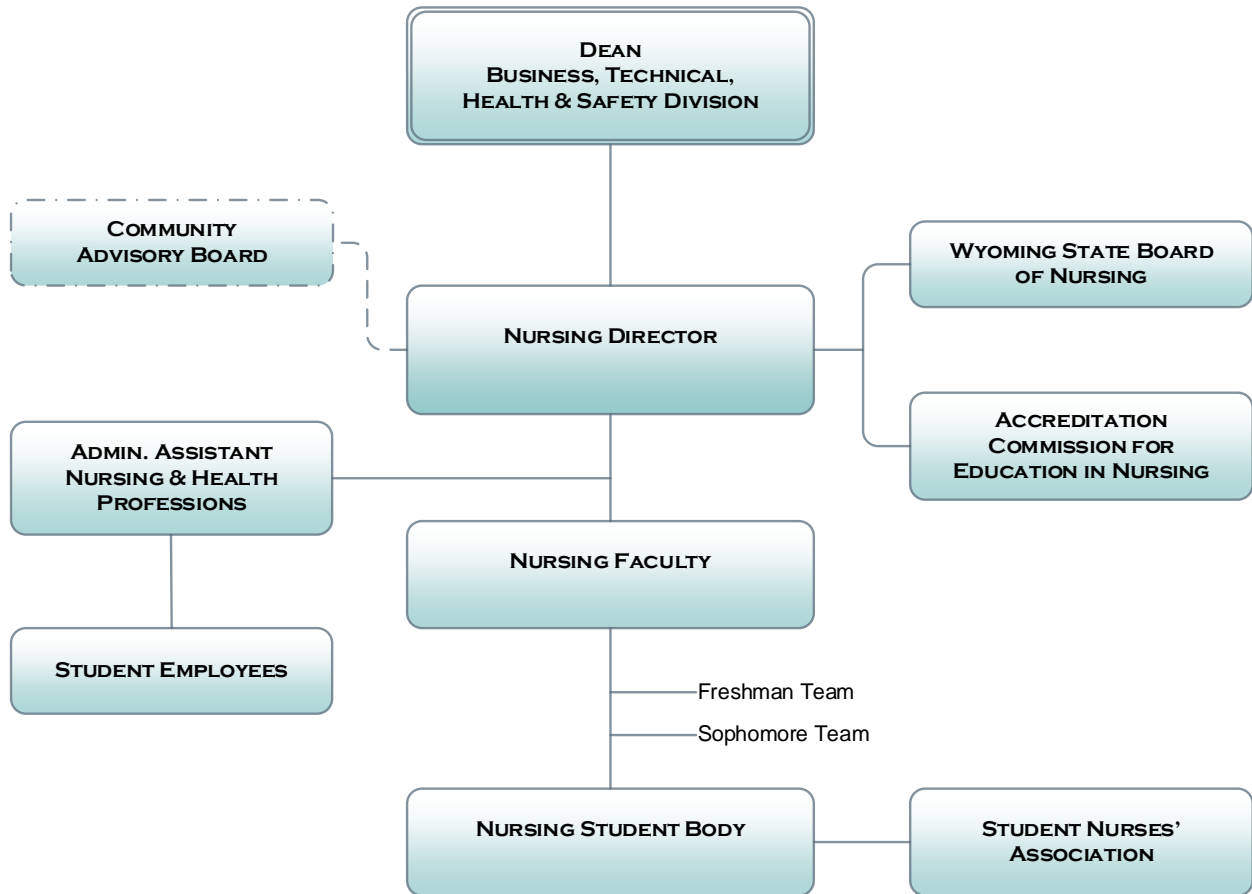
Dean
Business, Technical, Health & Safety Division

Community Advisory Board

Wyoming State Board of Nursing

Nursing Director

Accreditation Commission for Education in Nursing

Admin. Assistant Nursing & Health Professions

Nursing Faculty

Student Employees

Freshman Team

Sophomore Team

Nursing Student Body

Student Nurses' Association